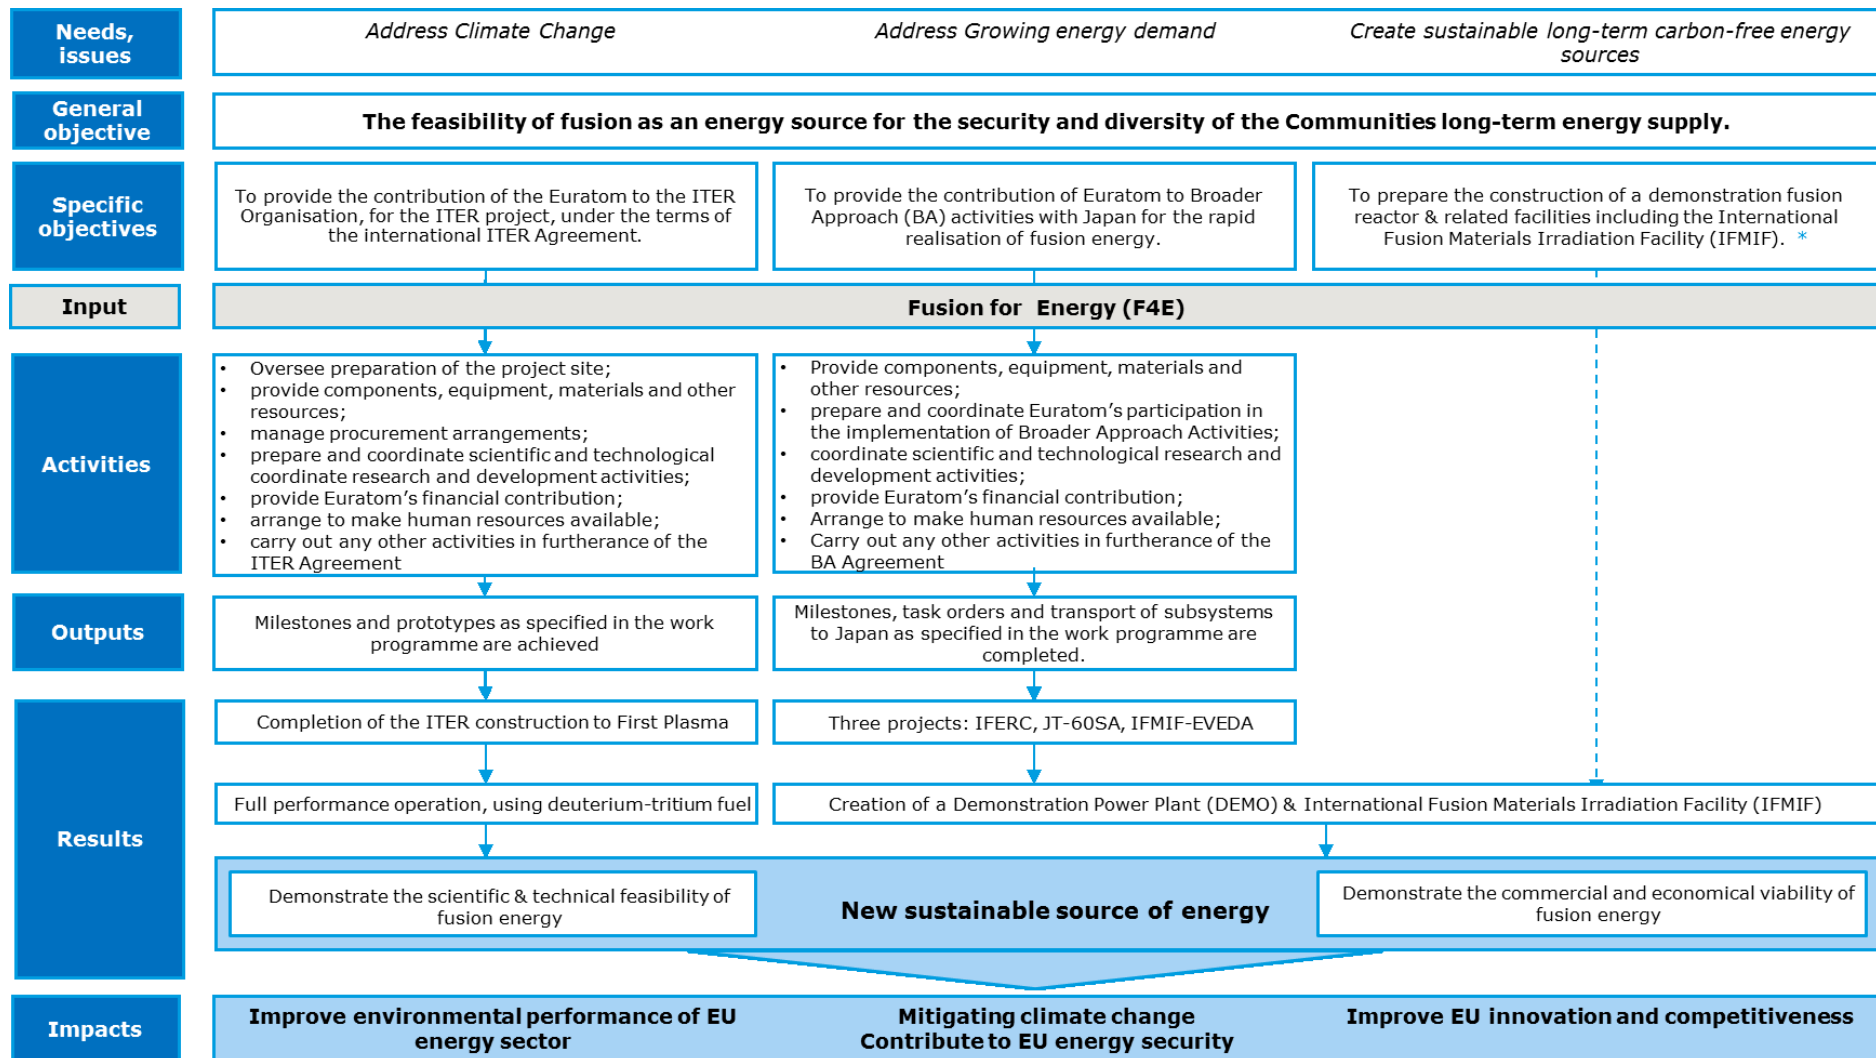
Needs, issues

Address Climate Change

Address Growing energy demand

Create sustainable long-term carbon-free energy sources

General objective

The feasibility of fusion as an energy source for the security and diversity of the Communities long-term energy supply.

Specific objectives

To provide the contribution of the Euratom to the ITER Organisation, for the ITER project, under the terms of the international ITER Agreement.

To provide the contribution of Euratom to Broader Approach (BA) activities with Japan for the rapid realisation of fusion energy.

To prepare the construction of a demonstration fusion reactor & related facilities including the International Fusion Materials Irradiation Facility (IFMIF). *

Input

Fusion for Energy (F4E)

Activities

- Oversee preparation of the project site;
- provide components, equipment, materials and other resources;
- manage procurement arrangements;
- prepare and coordinate scientific and technological coordinate research and development activities;
- provide Euratom's financial contribution;
- arrange to make human resources available;
- carry out any other activities in furtherance of the ITER Agreement

- Provide components, equipment, materials and other resources;
- prepare and coordinate Euratom's participation in the implementation of Broader Approach Activities;
- coordinate scientific and technological research and development activities;
- provide Euratom's financial contribution;
- Arrange to make human resources available;
- Carry out any other activities in furtherance of the BA Agreement

Outputs

Milestones and prototypes as specified in the work programme are achieved

Milestones, task orders and transport of subsystems to Japan as specified in the work programme are completed.

Results

Completion of the ITER construction to First Plasma

Three projects: IFERC, JT-60SA, IFMIF-EVEDA

Full performance operation, using deuterium-tritium fuel

Creation of a Demonstration Power Plant (DEMO) & International Fusion Materials Irradiation Facility (IFMIF)

Demonstrate the scientific & technical feasibility of fusion energy

New sustainable source of energy

Demonstrate the commercial and economical viability of fusion energy

Impacts

Improve environmental performance of EU energy sector

Mitigating climate change
Contribute to EU energy security

Improve EU innovation and competitiveness